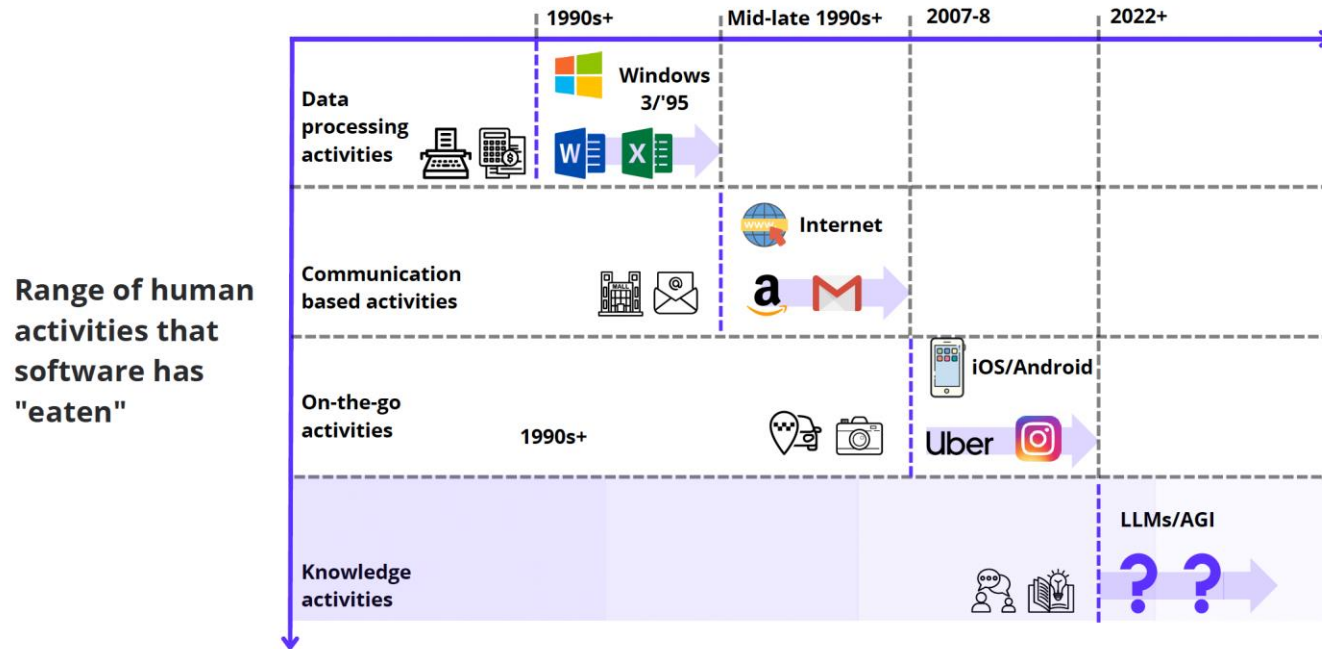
1990s+
Mid-late 1990s+
2007-8
2022+

Range of human activities that software has "eaten"

Data processing activities

Windows 3/'95

W X

Communication based activities

MALL

Internet

a

On-the-go activities

1990s+

iOS/Android

Uber

Knowledge activities

LLMs/AGI

? ?